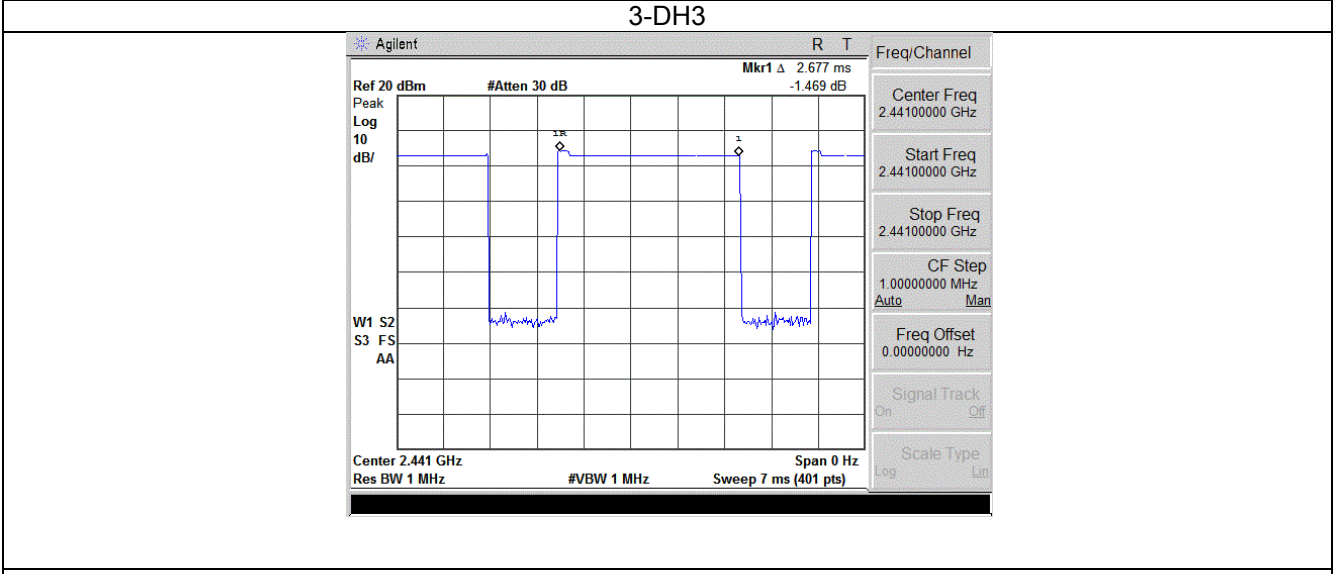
3-DH3

Agilent R T

Mkr1 Δ 2.677 ms
Ref 20 dBm #Atten 30 dB -1.469 dB
Peak
Log
10
dB/

1R
1

W1 S2
S3 FS
AA

Center 2.441 GHz Span 0 Hz
Res BW 1 MHz #VBW 1 MHz Sweep 7 ms (401 pts)

Freq/Channel

Center Freq
2.44100000 GHz

Start Freq
2.44100000 GHz

Stop Freq
2.44100000 GHz

CF Step
1.00000000 MHz
Auto Man

Freq Offset
0.00000000 Hz

Signal Track
On Off

Scale Type
Log Lin